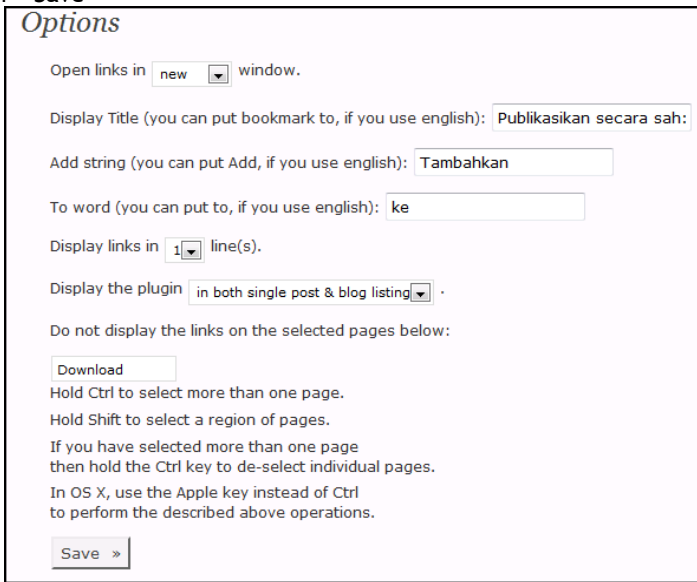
Options

Open links in new window.

Display Title (you can put bookmark to, if you use english): Publikasikan secara sah:

Add string (you can put Add, if you use english): Tambahkan

To word (you can put to, if you use english): ke

Display links in 1 line(s).

Display the plugin in both single post & blog listing .

Do not display the links on the selected pages below:

Download

Hold Ctrl to select more than one page.

Hold Shift to select a region of pages.

If you have selected more than one page then hold the Ctrl key to de-select individual pages.

In OS X, use the Apple key instead of Ctrl to perform the described above operations.

Save »